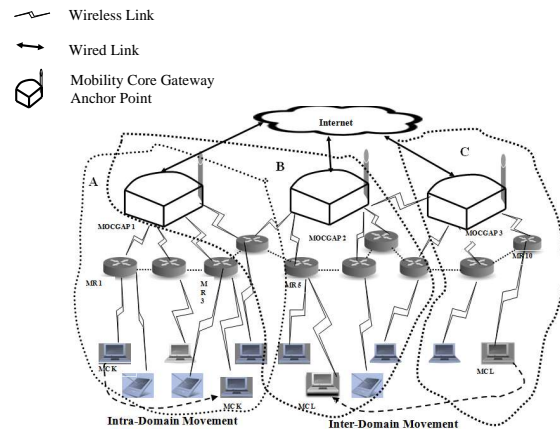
Wireless Link

Wired Link

Mobility Core Gateway Anchor Point

Internet

A

B

C

MOCGAP 1

MOCGAP 2

MOCGAP 3

MR 1

M R 3

MR 5

MR10

MCK

MCK

MCL

MCL

Intra-Domain Movement

Inter-Domain Movement